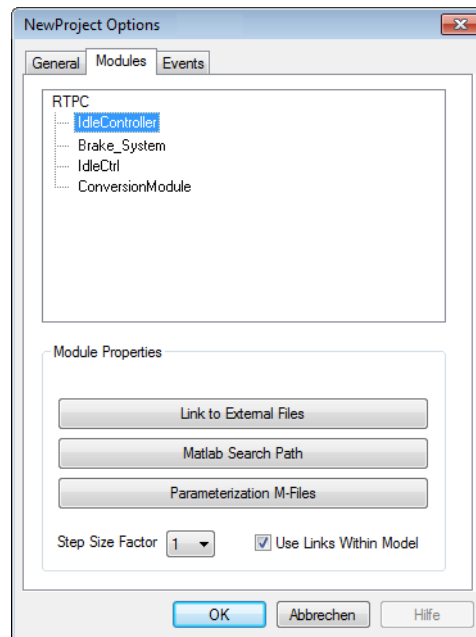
NewProject Options

General | Modules | Events

RTPC
IdleController
Brake_System
IdleCtrl
ConversionModule

Module Properties

Link to External Files

Matlab Search Path

Parameterization M-Files

Step Size Factor 1

Use Links Within Model

OK | Abbrechen | Hilfe